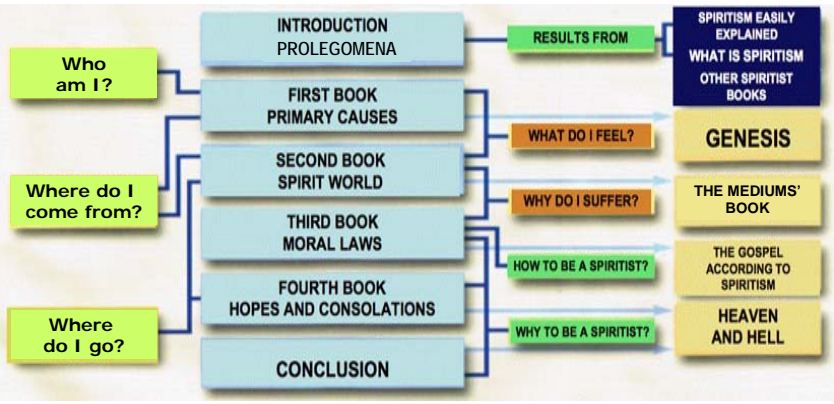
Who am I?

Where do I come from?

Where do I go?

INTRODUCTION
PROLEGOMENA

FIRST BOOK
PRIMARY CAUSES

SECOND BOOK
SPIRIT WORLD

THIRD BOOK
MORAL LAWS

FOURTH BOOK
HOPES AND CONSOLATIONS

CONCLUSION

RESULTS FROM

WHAT DO I FEEL?

WHY DO I SUFFER?

HOW TO BE A SPIRITIST?

WHY TO BE A SPIRITIST?

SPIRITISM EASILY EXPLAINED
WHAT IS SPIRITISM
OTHER SPIRITIST BOOKS

GENESIS

THE MEDIUMS' BOOK

THE GOSPEL ACCORDING TO SPIRITISM

HEAVEN AND HELL